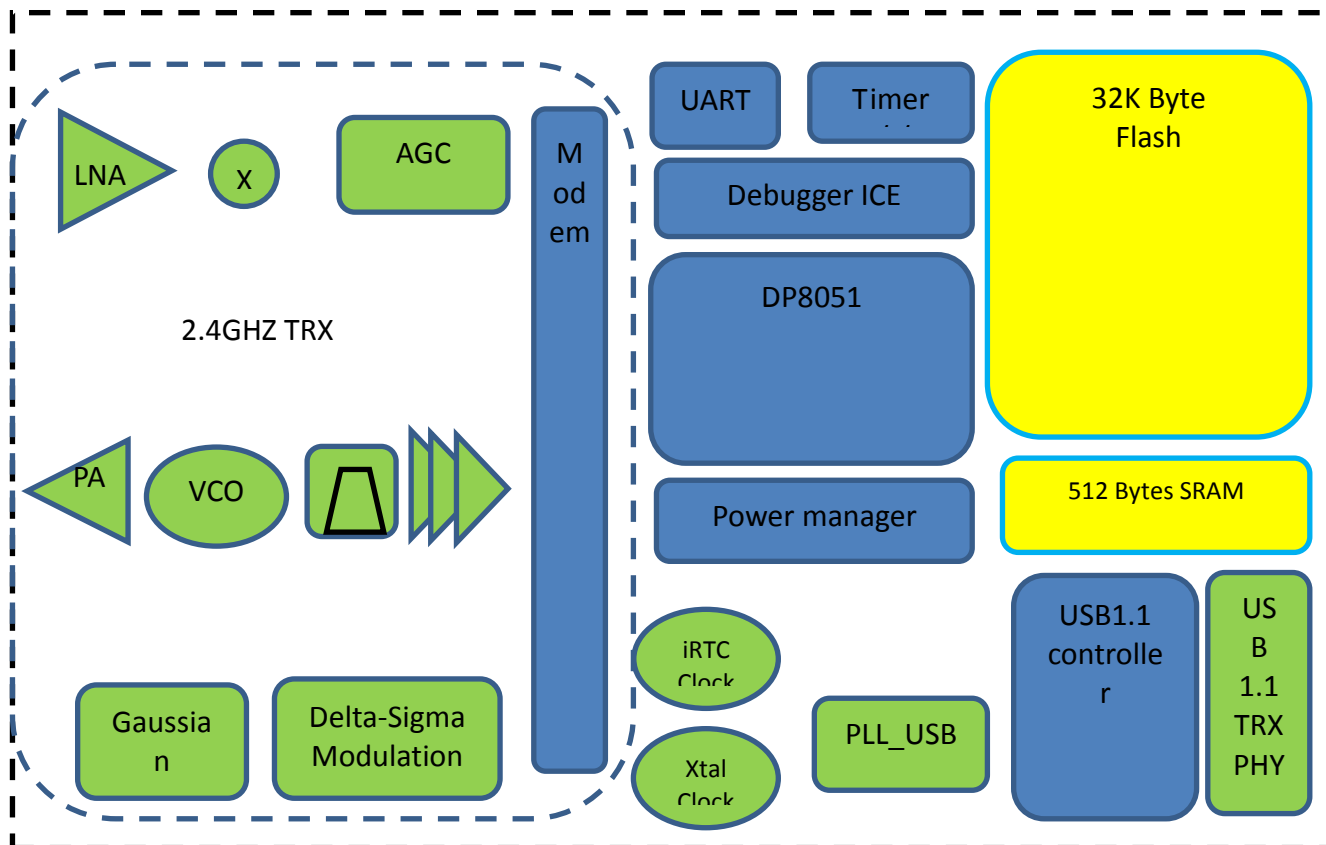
LNA

X

AGC

M od em

2.4GHZ TRX

PA

VCO

Gaussia n

Delta-Sigma Modulation

UART

Timer

Debugger ICE

DP8051

Power manager

32K Byte Flash

512 Bytes SRAM

iRTC Clock

Xtal Clock

PLL_USB

USB1.1 controlle r

US B 1.1 TRX PHY